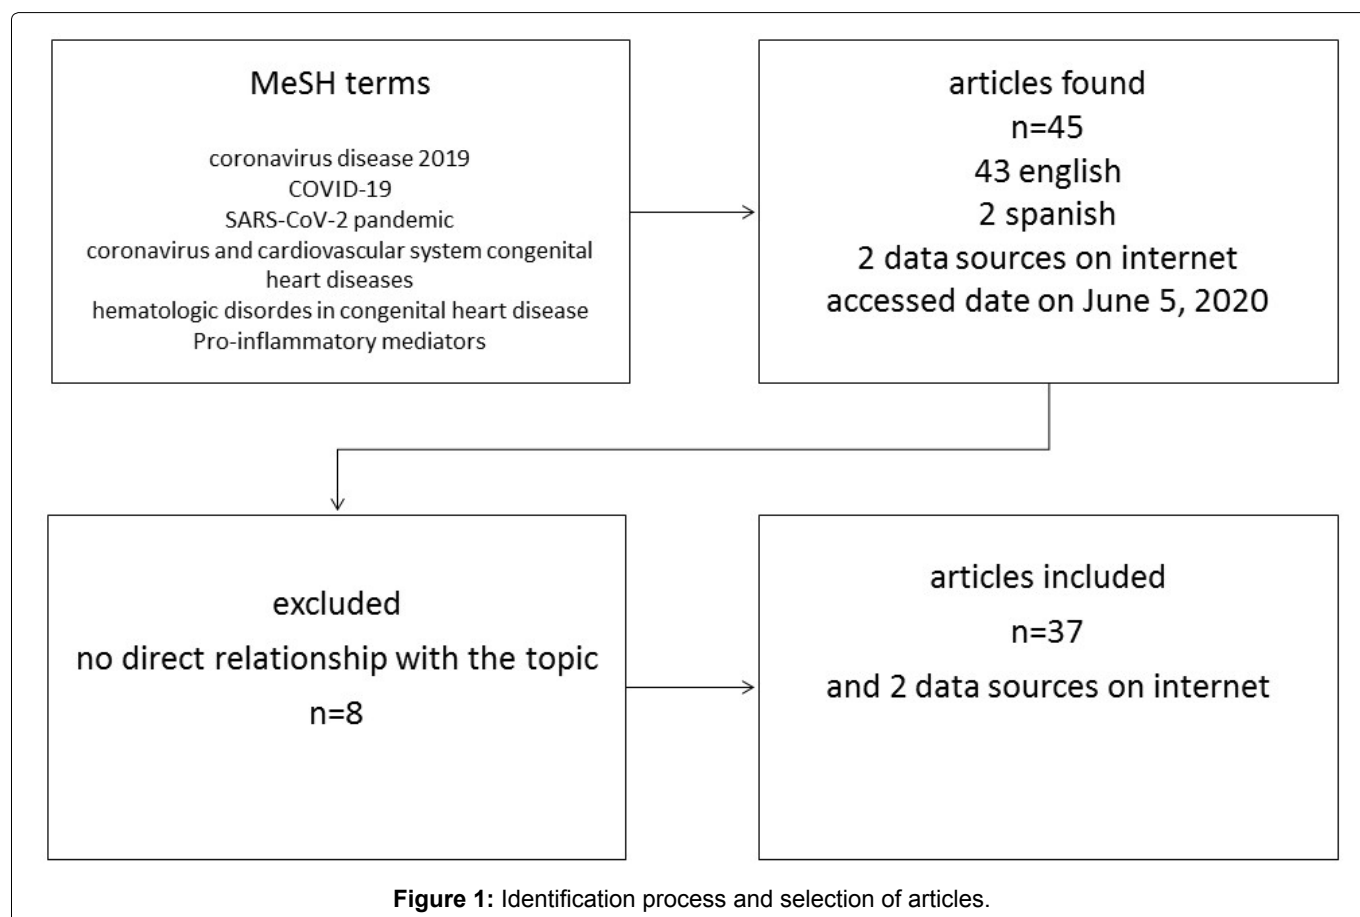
MeSH terms

coronavirus disease 2019
COVID-19
SARS-CoV-2 pandemic
coronavirus and cardiovascular system congenital heart diseases
hematologic disordes in congenital heart disease
Pro-inflammatory mediators

articles found
n=45
43 english
2 spanish
2 data sources on internet
accessed date on June 5, 2020

excluded
no direct relationship with the topic
n=8

articles included
n=37
and 2 data sources on internet

Figure 1: Identification process and selection of articles.